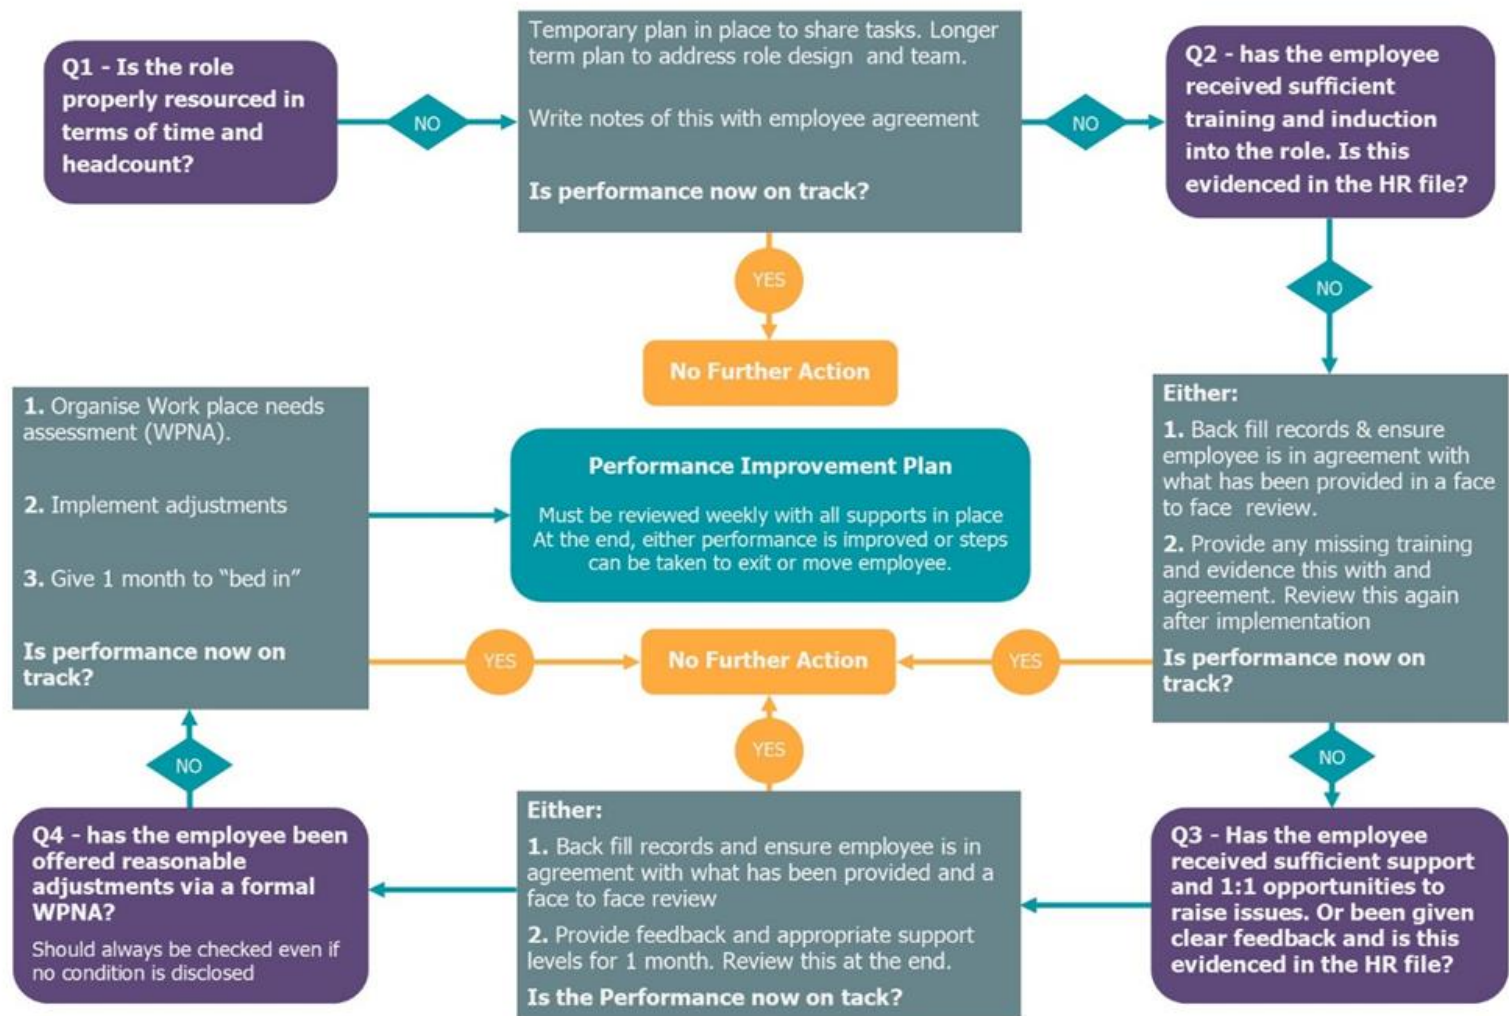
Q1 - Is the role properly resourced in terms of time and headcount?

NO

Temporary plan in place to share tasks. Longer term plan to address role design and team.

Write notes of this with employee agreement

Is performance now on track?

NO

Q2 - has the employee received sufficient training and induction into the role. Is this evidenced in the HR file?

YES

No Further Action

NO

1. Organise Work place needs assessment (WPNA).

2. Implement adjustments

3. Give 1 month to "bed in"

Is performance now on track?

Performance Improvement Plan

Must be reviewed weekly with all supports in place At the end, either performance is improved or steps can be taken to exit or move employee.

Either:

1. Back fill records & ensure employee is in agreement with what has been provided in a face to face review.

2. Provide any missing training and evidence this with and agreement. Review this again after implementation

Is performance now on track?

YES

No Further Action

YES

YES

NO

NO

Q4 - has the employee been offered reasonable adjustments via a formal WPNA?

Should always be checked even if no condition is disclosed

Either:

1. Back fill records and ensure employee is in agreement with what has been provided and a face to face review

2. Provide feedback and appropriate support levels for 1 month. Review this at the end.

Is the Performance now on tack?

Q3 - Has the employee received sufficient support and 1:1 opportunities to raise issues. Or been given clear feedback and is this evidenced in the HR file?